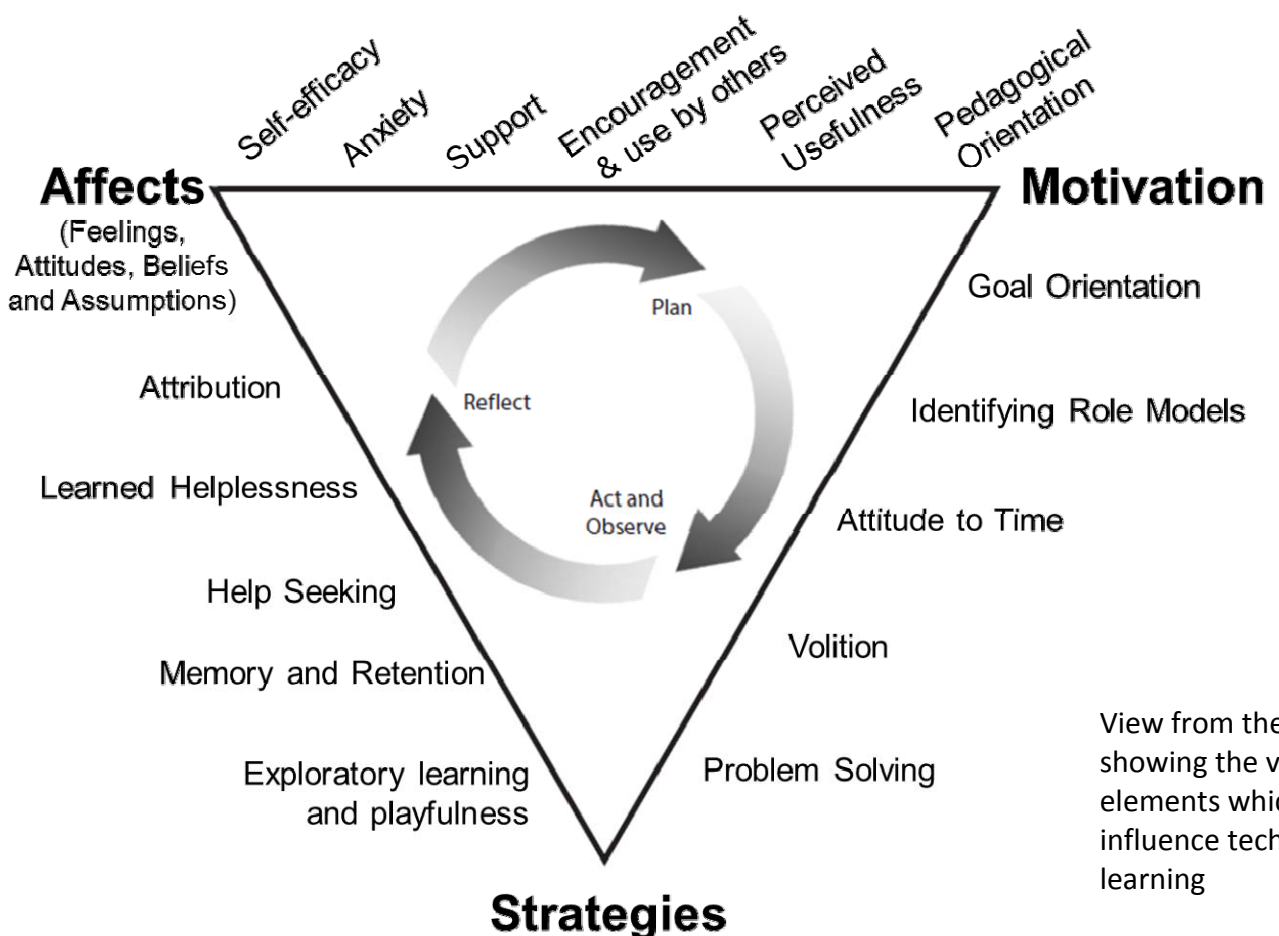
Self-efficacy
Anxiety
Support
Encouragement & use by others
Perceived Usefulness
Pedagogical Orientation

Affects
(Feelings, Attitudes, Beliefs and Assumptions)

Motivation

Plan
Reflect
Act and Observe

Goal Orientation
Identifying Role Models
Attitude to Time
Volition
Problem Solving

Attribution
Learned Helplessness
Help Seeking
Memory and Retention
Exploratory learning and playfulness

Strategies

View from the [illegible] showing the v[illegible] elements whic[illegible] influence tech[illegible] learning